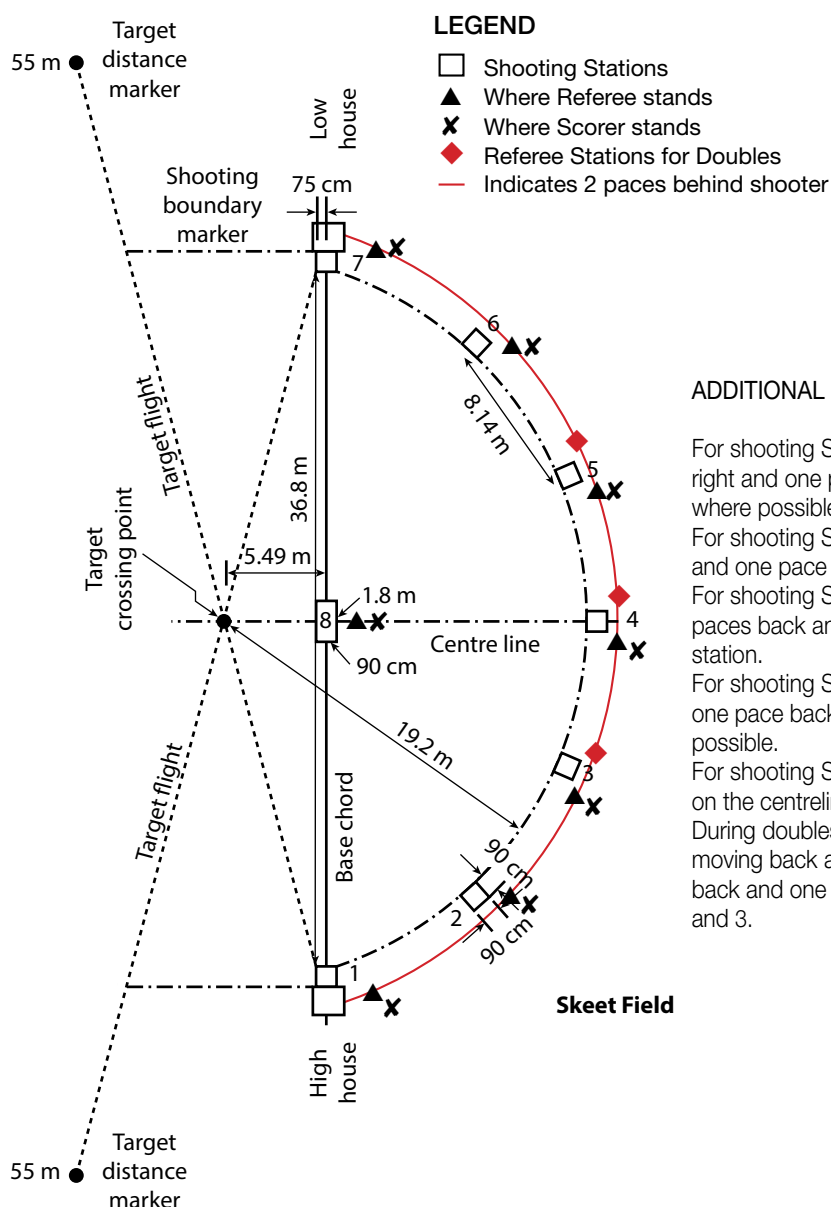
LEGEND
Shooting Stations
Where Referee stands
Where Scorer stands
Referee Stations for Doubles
Indicates 2 paces behind shooter

55 m
Target distance marker

Low house

Shooting boundary marker

75 cm

7

6

8.14 m

5

Target flight

36.8 m

Target crossing point

5.49 m

1.8 m

8

4

Centre line

90 cm

19.2 m

3

Target flight

Base chord

90 cm

2

90 cm

1

High house

55 m
Target distance marker

Skeet Field

ADDITIONAL

For shooting S
right and one p
where possible
For shooting S
and one pace
For shooting S
paces back ar
station.
For shooting S
one pace back
possible.
For shooting S
on the centreli
During doubles
moving back a
back and one
and 3.